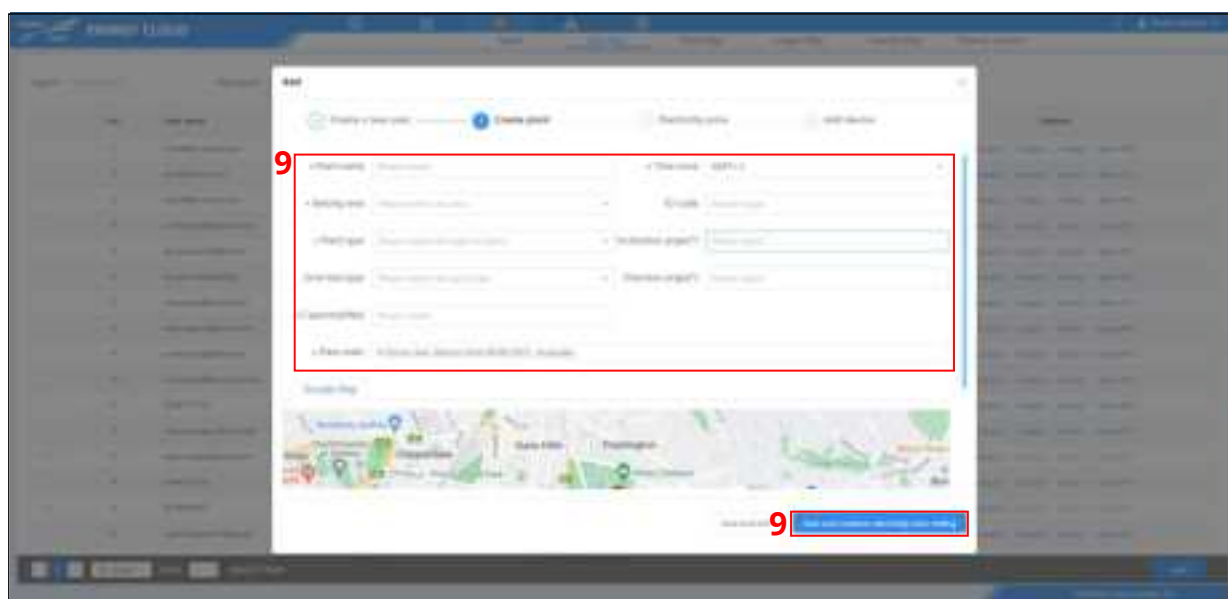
Home Cloud

Add

Create a new user

Create plant

Electricity price

Add device

9

* Plant name

* Time zone

GMT+0

* Industry area

ID code

* Plant type

* Grid-tied type

* Plant address

Google Map

Save and continue

9